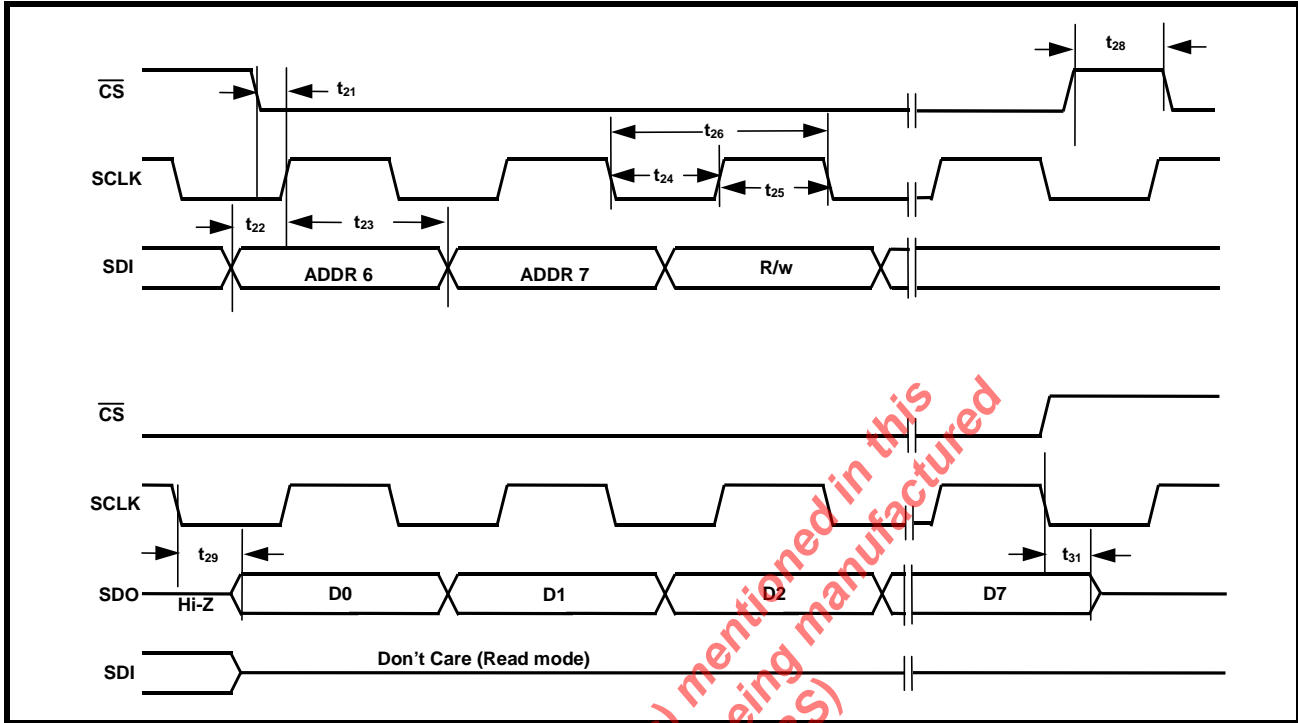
$\overline{CS}$
$t_{21}$
$t_{28}$
$t_{26}$
SCLK
$t_{24}$
$t_{25}$
$t_{22}$
$t_{23}$
SDI
ADDR 6
ADDR 7
R/w

$\overline{CS}$
SCLK
$t_{29}$
$t_{31}$
SDO
Hi-Z
D0
D1
D2
D7
SDI
Don’t Care (Read mode)

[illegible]) mentioned in this
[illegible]eing manufactured
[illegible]S)